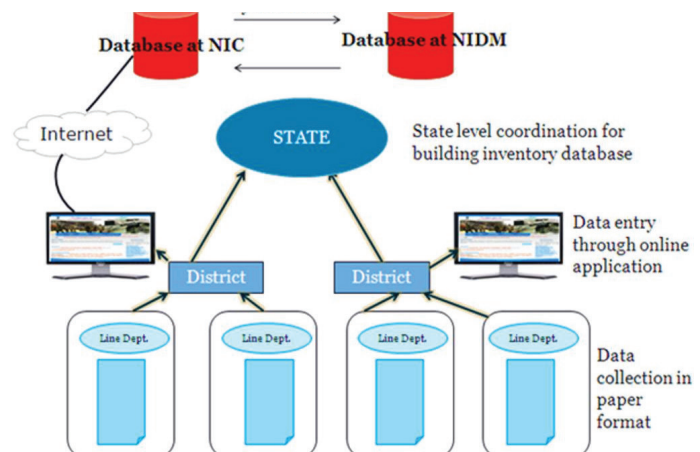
Database at NIC

Database at NIDM

Internet

STATE

State level coordination for building inventory database

Data entry through online application

District

District

Line Dept.

Line Dept.

Line Dept.

Line Dept.

Data collection in paper format